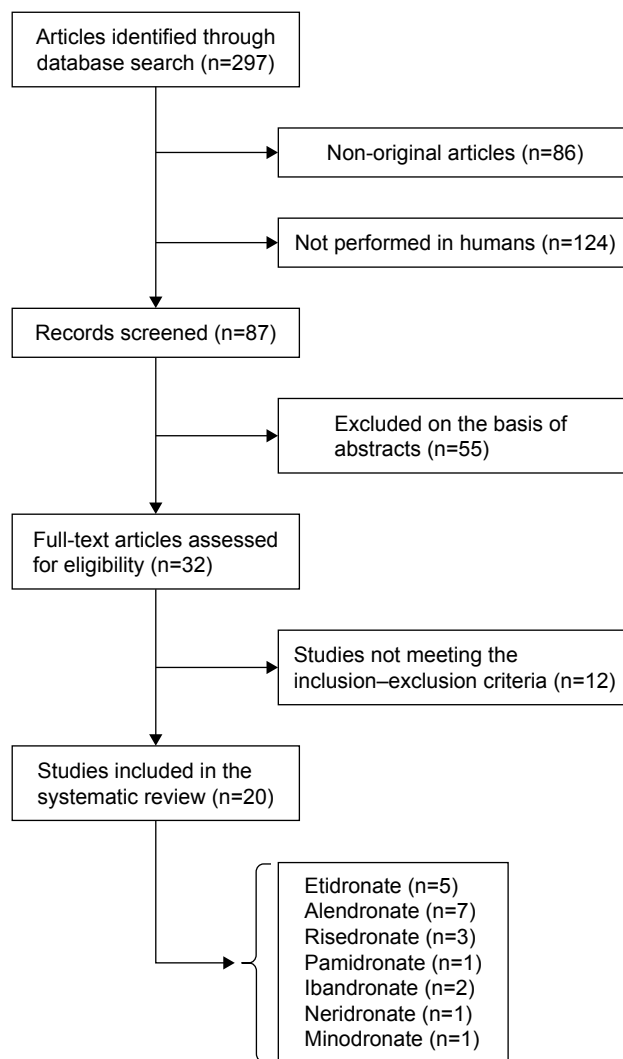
Articles identified through database search (n=297)

Non-original articles (n=86)

Not performed in humans (n=124)

Records screened (n=87)

Excluded on the basis of abstracts (n=55)

Full-text articles assessed for eligibility (n=32)

Studies not meeting the inclusion–exclusion criteria (n=12)

Studies included in the systematic review (n=20)

Etidronate (n=5)
Alendronate (n=7)
Risedronate (n=3)
Pamidronate (n=1)
Ibandronate (n=2)
Neridronate (n=1)
Minodronate (n=1)